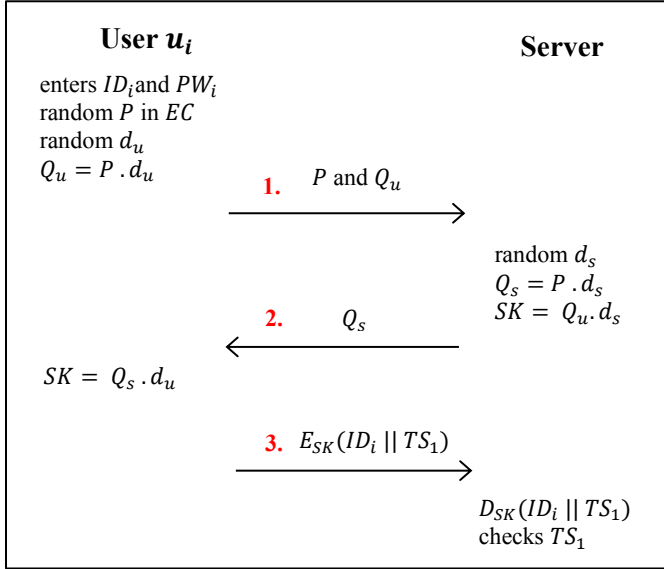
User $u_i$

Server

enters $ID_i$ and $PW_i$
random $P$ in $EC$
random $d_u$
$Q_u = P \, . \, d_u$

1. $P$ and $Q_u$

random $d_s$
$Q_s = P \, . \, d_s$
$SK = Q_u . d_s$

2. $Q_s$

$SK = Q_s \, . \, d_u$

3. $E_{SK}(ID_i \, || \, TS_1)$

$D_{SK}(ID_i \, || \, TS_1)$
checks $TS_1$